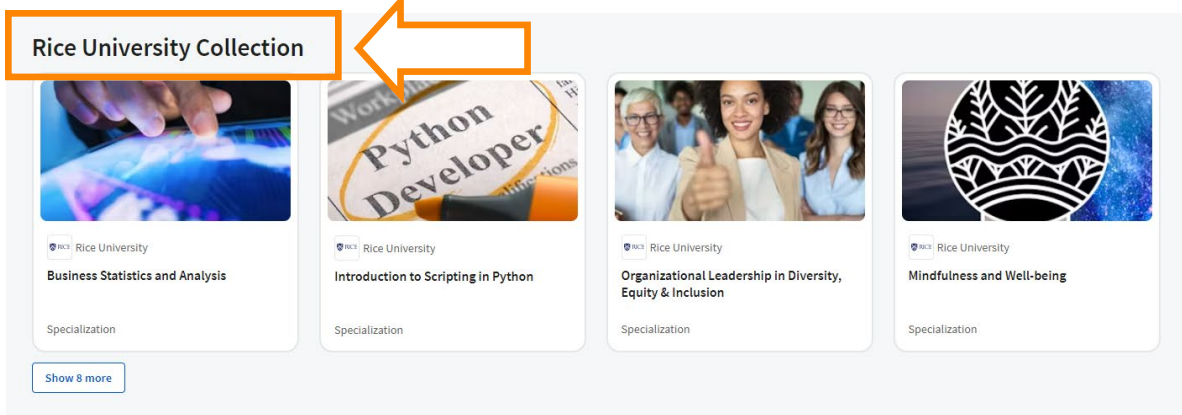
Rice University Collection

Python Developer

Rice University
Business Statistics and Analysis
Specialization

Rice University
Introduction to Scripting in Python
Specialization

Rice University
Organizational Leadership in Diversity, Equity & Inclusion
Specialization

Rice University
Mindfulness and Well-being
Specialization

Show 8 more